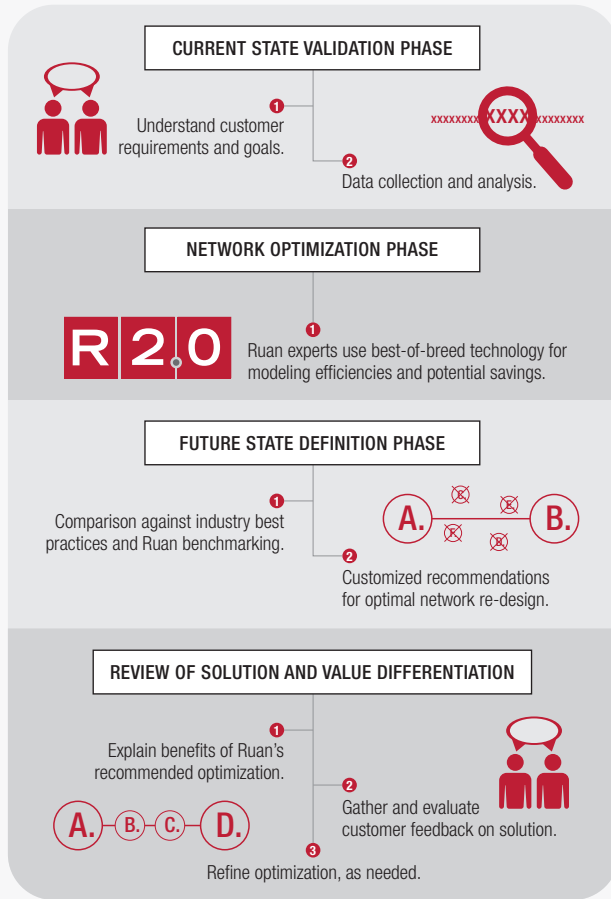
CURRENT STATE VALIDATION PHASE

1
Understand customer requirements and goals.

xxxxxxxxXXXXxxxxxxxx

2
Data collection and analysis.

NETWORK OPTIMIZATION PHASE

R2.0

1
Ruan experts use best-of-breed technology for modeling efficiencies and potential savings.

FUTURE STATE DEFINITION PHASE

1
Comparison against industry best practices and Ruan benchmarking.

A. B.

2
Customized recommendations for optimal network re-design.

REVIEW OF SOLUTION AND VALUE DIFFERENTIATION

1
Explain benefits of Ruan's recommended optimization.

2
Gather and evaluate customer feedback on solution.

A. B. C. D.

3
Refine optimization, as needed.